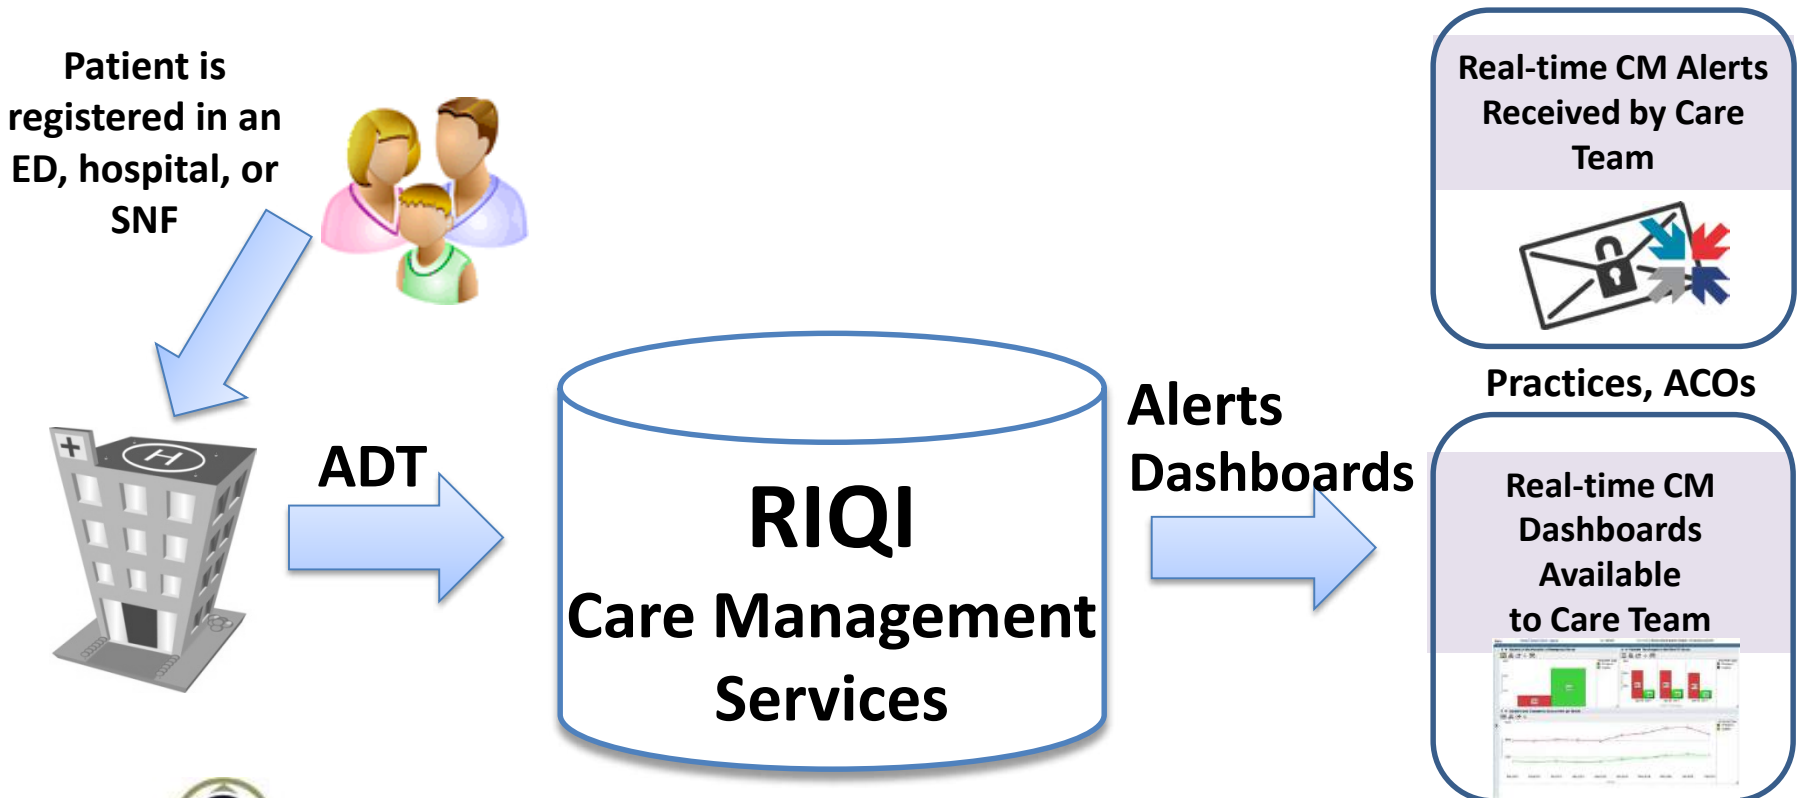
Patient is registered in an ED, hospital, or SNF

ADT

RIQI
Care Management Services

Alerts
Dashboards

Real-time CM Alerts Received by Care Team

Practices, ACOs

Real-time CM Dashboards Available to Care Team